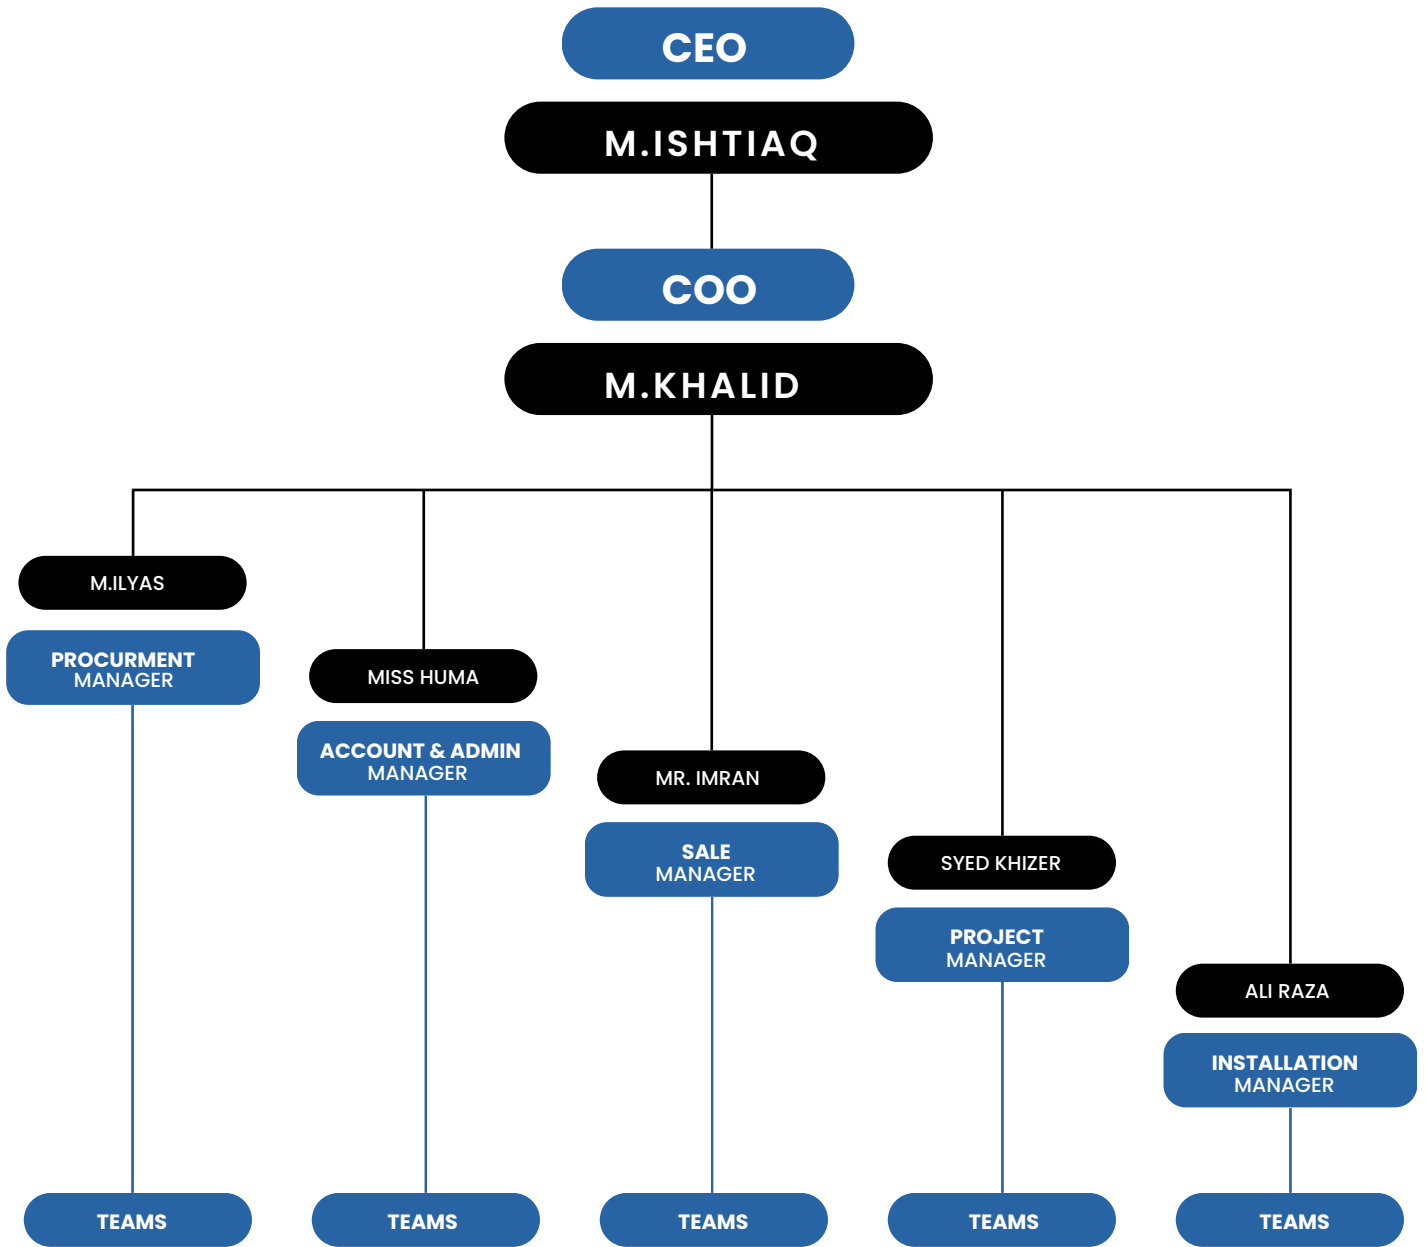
CEO

M.ISHTIAQ

COO

M.KHALID

M.ILYAS

PROCURMENT MANAGER

TEAMS

MISS HUMA

ACCOUNT & ADMIN MANAGER

TEAMS

MR. IMRAN

SALE MANAGER

TEAMS

SYED KHIZER

PROJECT MANAGER

TEAMS

ALI RAZA

INSTALLATION MANAGER

TEAMS